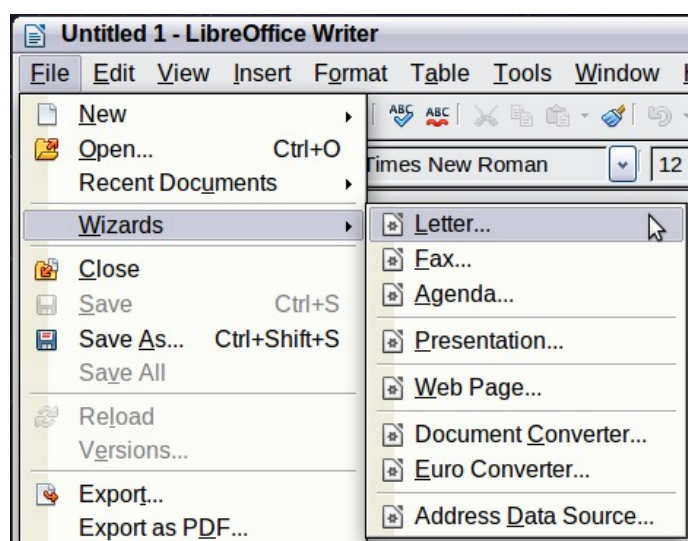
Untitled 1 - LibreOffice Writer

File Edit View Insert Format Table Tools Window

New
Open... Ctrl+O
Recent Documents
Wizards
Close
Save Ctrl+S
Save As... Ctrl+Shift+S
Save All
Reload
Versions...
Export...
Export as PDF...

Times New Roman 12

Letter...
Fax...
Agenda...
Presentation...
Web Page...
Document Converter...
Euro Converter...
Address Data Source...